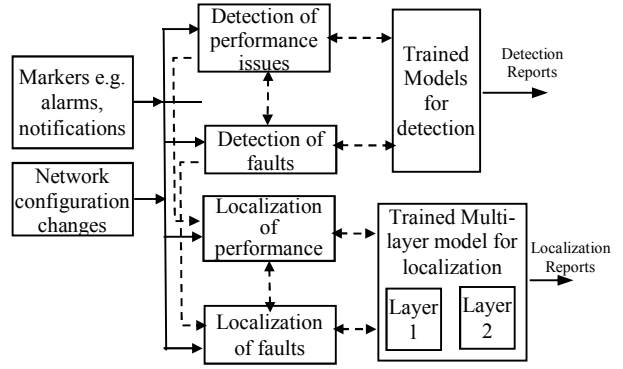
Markers e.g. alarms, notifications

Network configuration changes

Detection of performance issues

Detection of faults

Localization of performance

Localization of faults

Trained Models for detection

Detection Reports

Trained Multi-layer model for localization

Layer 1

Layer 2

Localization Reports